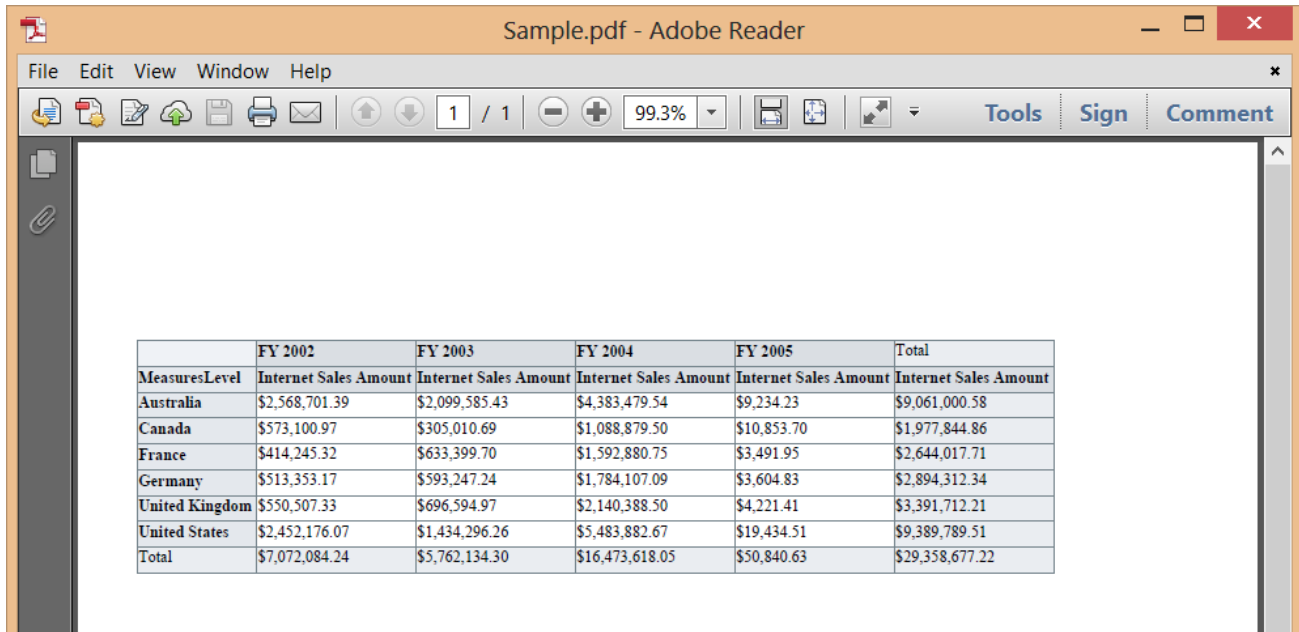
Sample.pdf - Adobe Reader

File Edit View Window Help

1 / 1 99.3% Tools Sign Comment

| | FY 2002 | FY 2003 | FY 2004 | FY 2005 | Total |
|---|---|---|---|---|---|
| MeasuresLevel | Internet Sales Amount | Internet Sales Amount | Internet Sales Amount | Internet Sales Amount | Internet Sales Amount |
| Australia | $2,568,701.39 | $2,099,585.43 | $4,383,479.54 | $9,234.23 | $9,061,000.58 |
| Canada | $573,100.97 | $305,010.69 | $1,088,879.50 | $10,853.70 | $1,977,844.86 |
| France | $414,245.32 | $633,399.70 | $1,592,880.75 | $3,491.95 | $2,644,017.71 |
| Germany | $513,353.17 | $593,247.24 | $1,784,107.09 | $3,604.83 | $2,894,312.34 |
| United Kingdom | $550,507.33 | $696,594.97 | $2,140,388.50 | $4,221.41 | $3,391,712.21 |
| United States | $2,452,176.07 | $1,434,296.26 | $5,483,882.67 | $19,434.51 | $9,389,789.51 |
| Total | $7,072,084.24 | $5,762,134.30 | $16,473,618.05 | $50,840.63 | $29,358,677.22 |